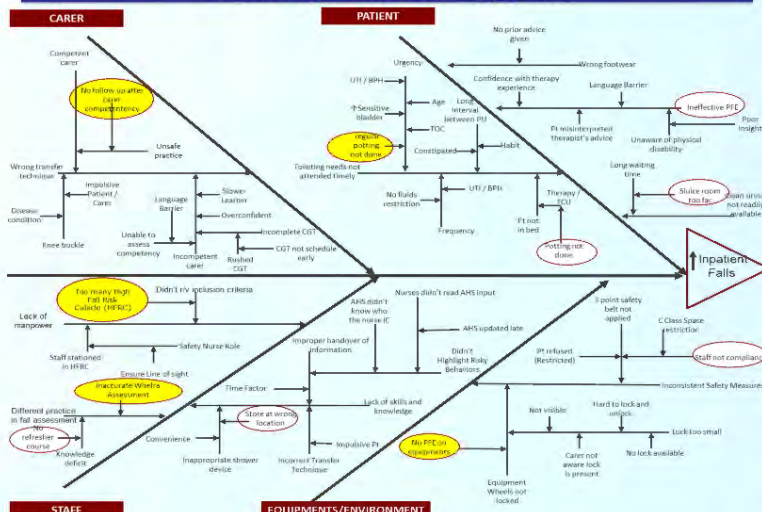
CARER

PATIENT

Competent carer

No follow up after carer competency

Unsafe practice

Wrong transfer technique

Impulsive Patient / Carer

Disease condition

Knee buckle

Language Barrier

Slower Learner

Overconfident

Unable to assess competency

Incompetent carer

Incomplete CGT

Rushed CGT

CGT not schedule early

No prior advice given

Wrong footwear

Urgency

UTI / BPH

↑Sensitive bladder

Age

Long interval between PU

TOC

regular potting not done

Constipated

Habit

Toileting needs not attended timely

Confidence with therapy experience

Language Barrier

Ineffective PFE

Pt misinterpreted therapist's advice

Unaware of physical disability

Poor insight

Long waiting time

Sluice room too far

Clean urinal not readily available

No fluids restriction

UTI / BPH

Frequency

Therapy / ECU

Pt not in bed

Potting not done

↑Inpatient Falls

Too many High Fall Risk Cubicle (HFRC)

Didn't r/v inclusion criteria

Lack of manpower

Staff stationed in HFRC

Safety Nurse Role

Ensure Line of sight

Inaccurate Wheelz Assessment

Different practice in fall assessment

No refresher course

Knowledge deficit

AHS didn't know who the nurse IC

Nurses didn't read AHS input

AHS updated late

Improper handover of information

Didn't Highlight Risky Behaviors

Time Factor

Lack of skills and knowledge

Store at wrong location

Convenience

Inappropriate shower device

Impulsive Pt

Incorrect Transfer Technique

3 point safety belt not applied

C Class Space restriction

Pt refused (Restricted)

Staff not compliance

Inconsistent Safety Measures

Not visible

Hard to lock and unlock

Lock too small

No PFE on equipments

Carer not aware lock is present

No lock available

Equipment Wheels not locked

STAFF

EQUIPMENTS/ENVIRONMENT